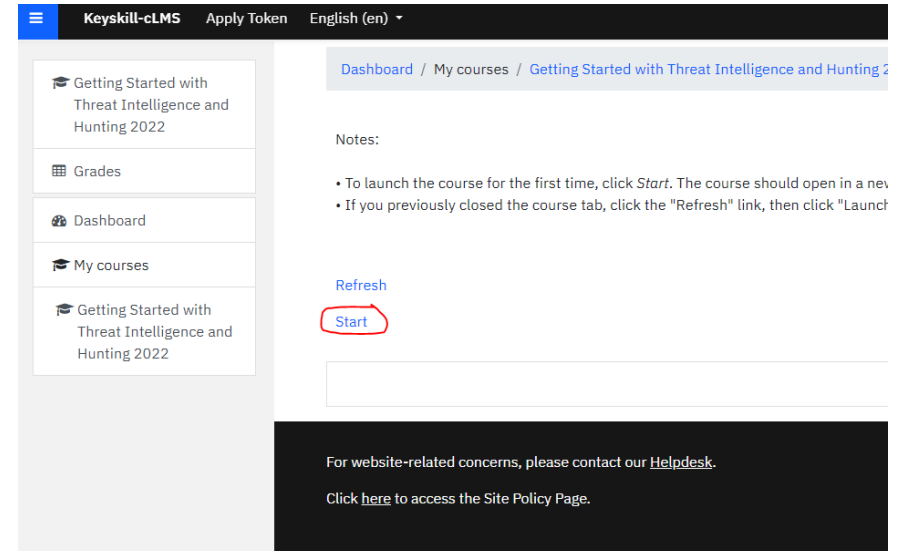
Keyskill-cLMS Apply Token English (en)

Getting Started with Threat Intelligence and Hunting 2022

Grades

Dashboard

My courses

Getting Started with Threat Intelligence and Hunting 2022

Dashboard / My courses / Getting Started with Threat Intelligence and Hunting 2

Notes:

• To launch the course for the first time, click *Start*. The course should open in a nev
• If you previously closed the course tab, click the "Refresh" link, then click "Launch

Refresh

Start

For website-related concerns, please contact our Helpdesk.

Click here to access the Site Policy Page.